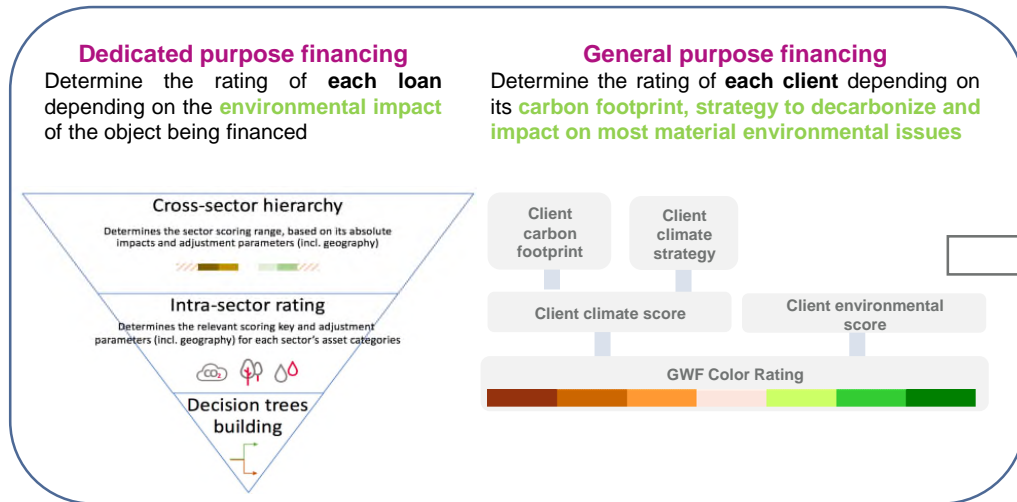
Dedicated purpose financing
Determine the rating of **each loan** depending on the environmental impact of the object being financed

General purpose financing
Determine the rating of **each client** depending on its carbon footprint, strategy to decarbonize and impact on most material environmental issues

Cross-sector hierarchy
Determines the sector scoring range, based on its absolute impacts and adjustment parameters (incl. geography)

Intra-sector rating
Determines the relevant scoring key and adjustment parameters (incl. geography) for each sector's asset categories

$CO_2$

Decision trees building

Client carbon footprint

Client climate strategy

Client climate score

Client environmental score

GWF Color Rating